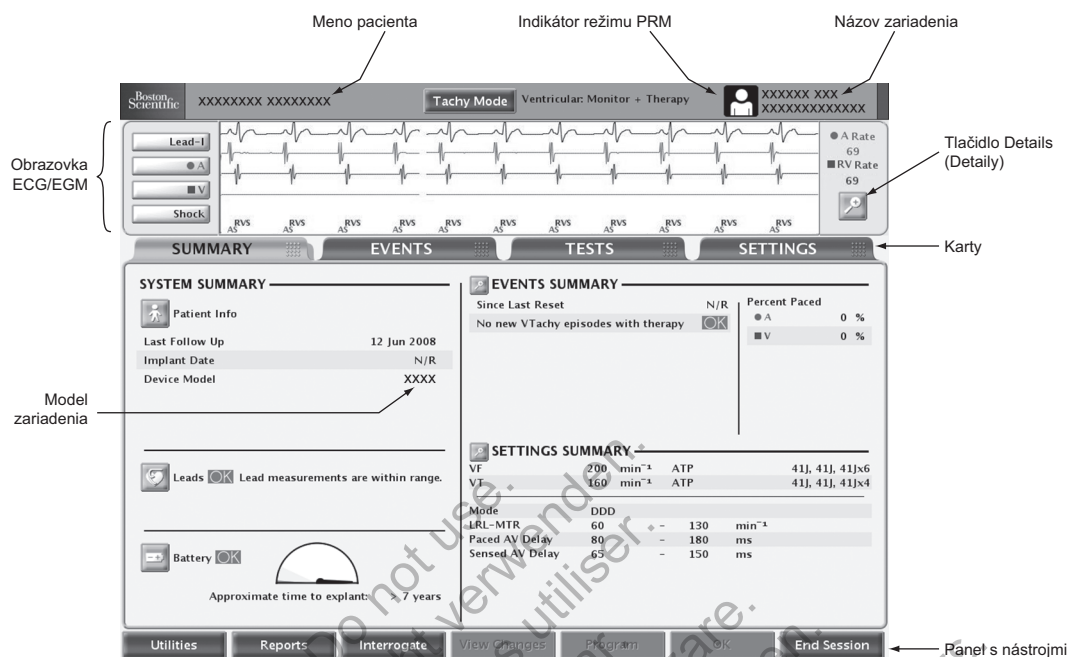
Meno pacienta

Indikátor režimu PRM

Názov zariadenia

Boston Scientific XXXXXXXX XXXXXXXX Tachy Mode Ventricular: Monitor + Therapy XXXXXX XXX XXXXXXXXXXXXX

Obrazovka ECG/EGM

Lead-I
● A
■ V
Shock

RVS AS RVS AS RVS AS RVS AS RVS AS RVS AS RVS AS RVS AS RVS AS RVS AS RVS AS RVS AS

● A Rate 69
■ RV Rate 69

Tlačidlo Details (Detaily)

SUMMARY EVENTS TESTS SETTINGS

Karty

SYSTEM SUMMARY

Patient Info

Last Follow Up 12 Jun 2008
Implant Date N/R
Device Model XXXX

Model zariadenia

Leads OK Lead measurements are within range.

Battery OK

Approximate time to explant: > 7 years

EVENTS SUMMARY

Since Last Reset N/R
No new VTachy episodes with therapy OK

Percent Paced
● A 0 %
■ V 0 %

SETTINGS SUMMARY

| VF | 200 | $min^{-1}$ | ATP | | 41J, 41J, 41Jx6 |
|---|---|---|---|---|---|
| VT | 160 | $min^{-1}$ | ATP | | 41J, 41J, 41Jx4 |

| Mode | DDD | | | |
|---|---|---|---|---|
| LRL-MTR | 60 | - | 130 | $min^{-1}$ |
| Paced AV Delay | 80 | - | 180 | ms |
| Sensed AV Delay | 65 | - | 150 | ms |

Do not use. Nicht verwenden. Ne pas utiliser. Non usare.

Utilities Reports Interrogate View Changes Program OK End Session

Panel s nástrojmi